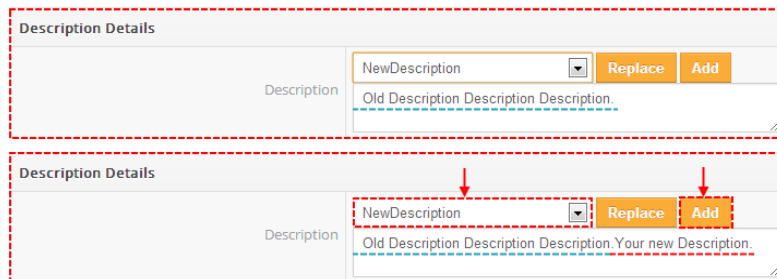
Description Details

Description

NewDescription

Replace

Add

Old Description Description Description.

Description Details

Description

NewDescription

Replace

Add

Old Description Description Description.Your new Description.